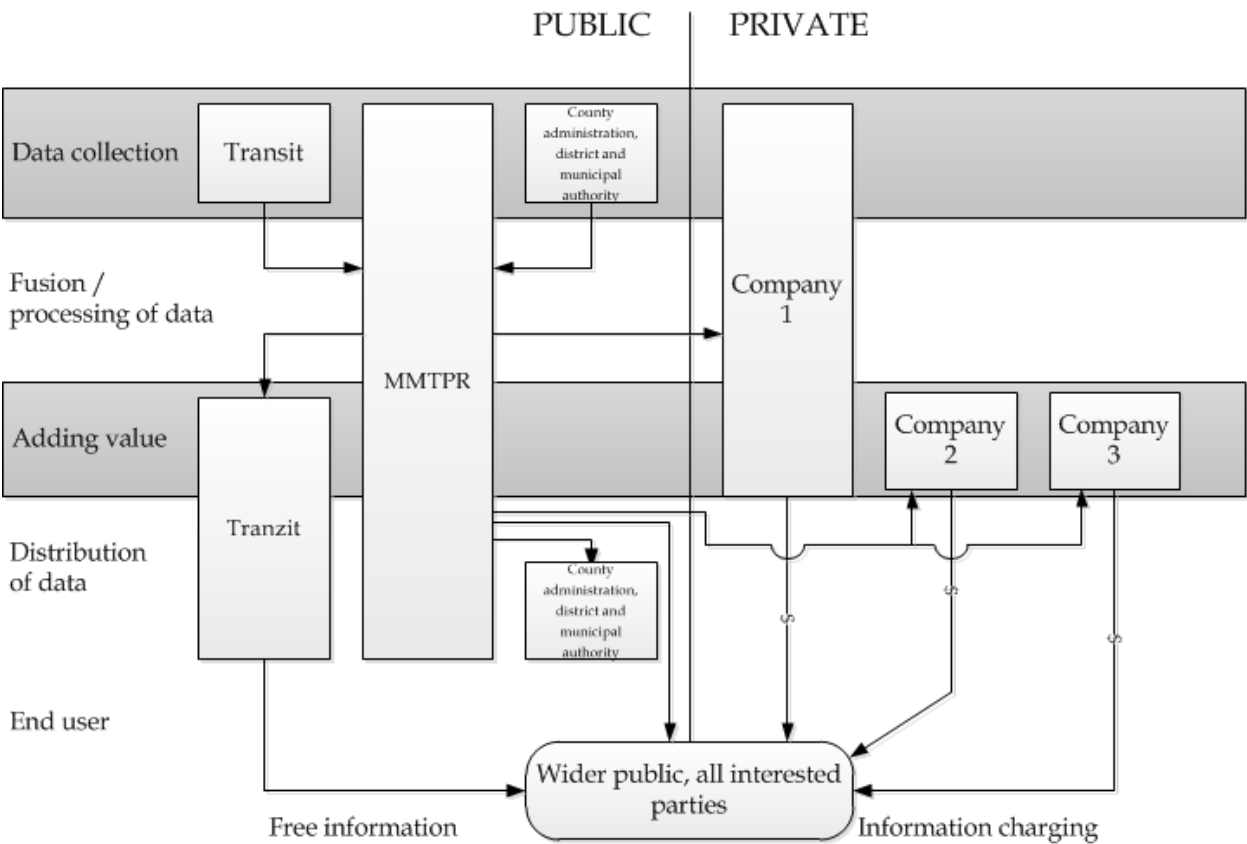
PUBLIC PRIVATE

Data collection

Transit

County administration, district and municipal authority

Fusion / processing of data

Company 1

MMTPR

Adding value

Tranzit

Company 2

Company 3

Distribution of data

County administration, district and municipal authority

$

$

$

End user

Wider public, all interested parties

Free information

Information charging